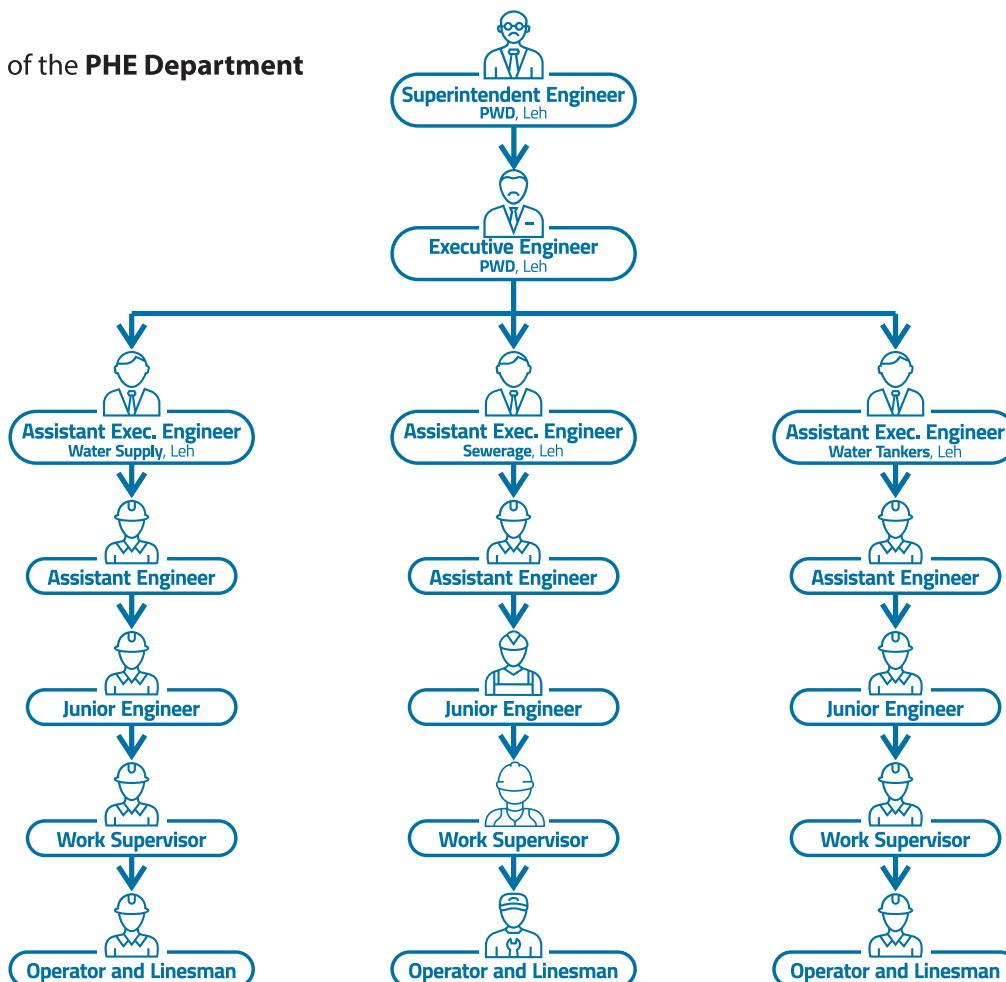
of the **PHE Department**

Superintendent Engineer
PWD, Leh

Executive Engineer
PWD, Leh

Assistant Exec. Engineer
Water Supply, Leh

Assistant Engineer

Junior Engineer

Work Supervisor

Operator and Linesman

Assistant Exec. Engineer
Sewerage, Leh

Assistant Engineer

Junior Engineer

Work Supervisor

Operator and Linesman

Assistant Exec. Engineer
Water Tankers, Leh

Assistant Engineer

Junior Engineer

Work Supervisor

Operator and Linesman